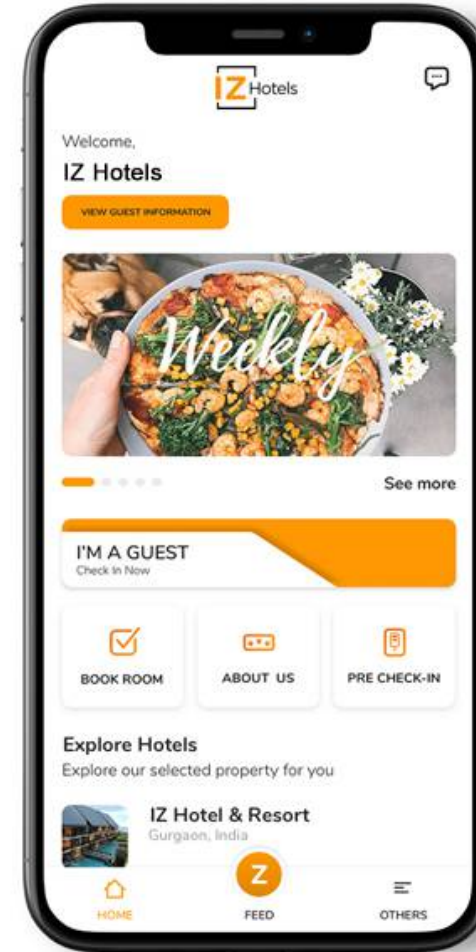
IZ Hotels

Welcome,

IZ Hotels

VIEW GUEST INFORMATION

Weekly

See more

I'M A GUEST
Check In Now

BOOK ROOM

ABOUT US

PRE CHECK-IN

Explore Hotels

Explore our selected property for you

IZ Hotel & Resort
Gurgaon, India

Z

HOME

FEED

OTHERS